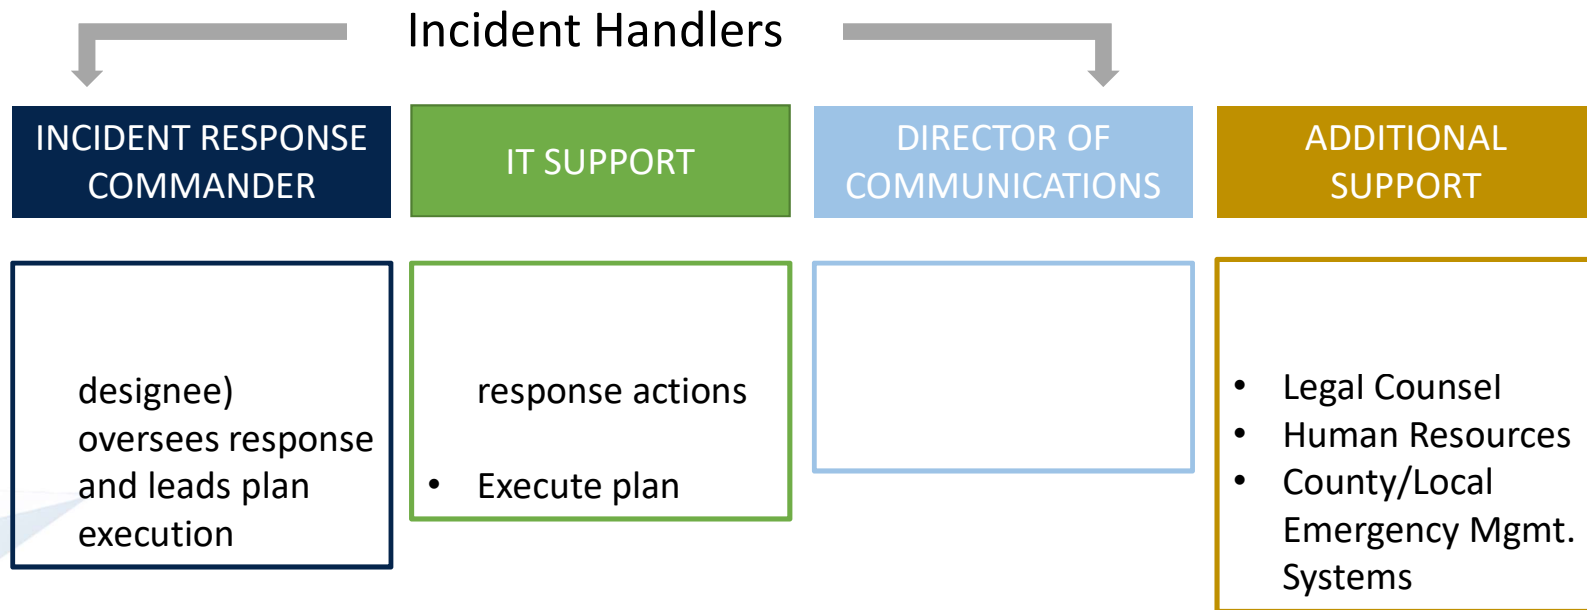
Incident Handlers

INCIDENT RESPONSE COMMANDER

IT SUPPORT

DIRECTOR OF COMMUNICATIONS

ADDITIONAL SUPPORT

designee) oversees response and leads plan execution

response actions

• Execute plan

• Legal Counsel
• Human Resources
• County/Local Emergency Mgmt. Systems